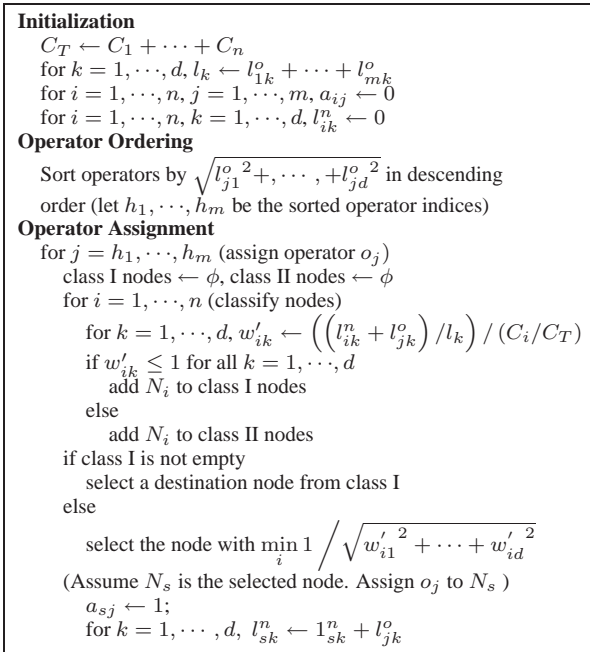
**Initialization**

$C_T \leftarrow C_1 + \cdots + C_n$

for $k = 1, \cdots, d$, $l_k \leftarrow l^o_{1k} + \cdots + l^o_{mk}$

for $i = 1, \cdots, n$, $j = 1, \cdots, m$, $a_{ij} \leftarrow 0$

for $i = 1, \cdots, n$, $k = 1, \cdots, d$, $l^n_{ik} \leftarrow 0$

**Operator Ordering**

Sort operators by $\sqrt{{l^o_{j1}}^2 +, \cdots, +{l^o_{jd}}^2}$ in descending order (let $h_1, \cdots, h_m$ be the sorted operator indices)

**Operator Assignment**

for $j = h_1, \cdots, h_m$ (assign operator $o_j$)

class I nodes $\leftarrow \phi$, class II nodes $\leftarrow \phi$

for $i = 1, \cdots, n$ (classify nodes)

for $k = 1, \cdots, d$, $w'_{ik} \leftarrow \left(\left(l^n_{ik} + l^o_{jk}\right) / l_k\right) / \left(C_i / C_T\right)$

if $w'_{ik} \leq 1$ for all $k = 1, \cdots, d$

add $N_i$ to class I nodes

else

add $N_i$ to class II nodes

if class I is not empty

select a destination node from class I

else

select the node with $\min_i 1 \bigg/ \sqrt{{w'_{i1}}^2 + \cdots + {w'_{id}}^2}$

(Assume $N_s$ is the selected node. Assign $o_j$ to $N_s$ )

$a_{sj} \leftarrow 1$;

for $k = 1, \cdots, d$, $l^n_{sk} \leftarrow 1^n_{sk} + l^o_{jk}$